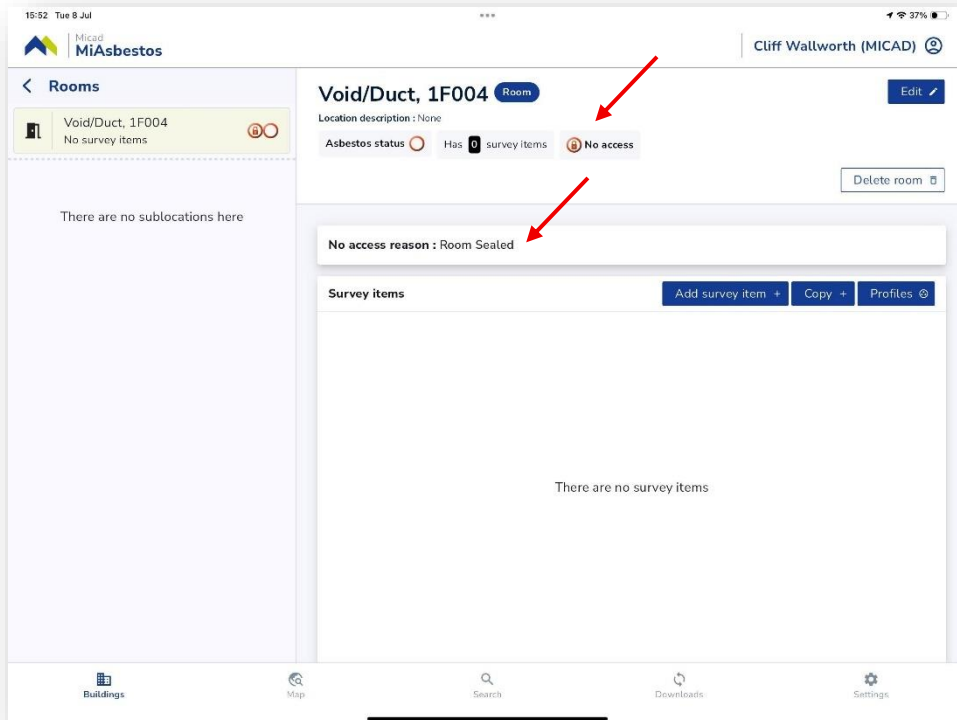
15:52 Tue 8 Jul

37%

Micad
MiAsbestos

Cliff Wallworth (MICAD)

Rooms

Void/Duct, 1F004
No survey items

There are no sublocations here

Void/Duct, 1F004 Room

Location description : None

Asbestos status

Has 0 survey items

No access

Edit

Delete room

No access reason : Room Sealed

Survey items

Add survey item +

Copy +

Profiles

There are no survey items

Buildings

Map

Search

Downloads

Settings